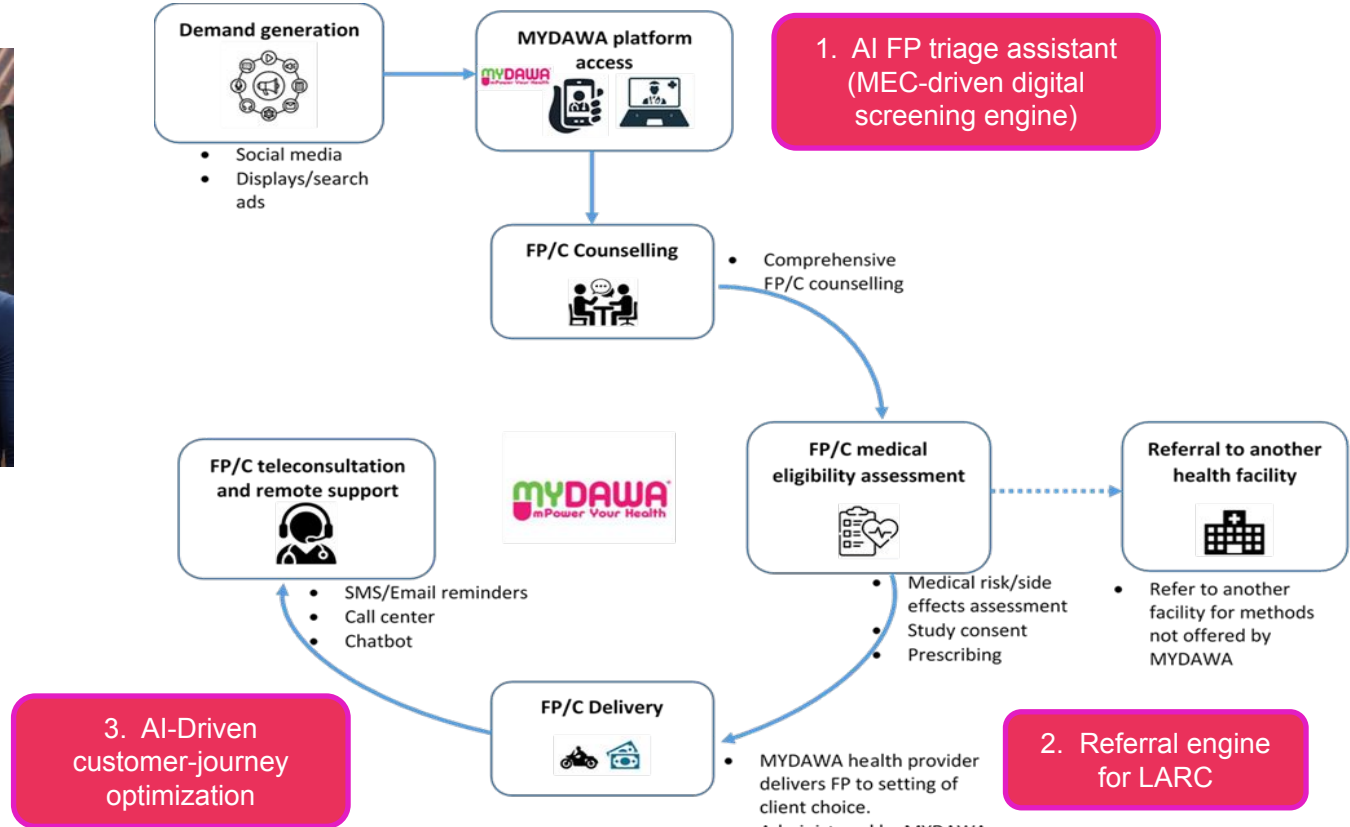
Demand generation

- Social media
- Displays/search ads

MYDAWA platform access

MYDAWA mPower Your Health

1. AI FP triage assistant (MEC-driven digital screening engine)

FP/C Counselling

- Comprehensive FP/C counselling

FP/C medical eligibility assessment

- Medical risk/side effects assessment
- Study consent
- Prescribing

Referral to another health facility

- Refer to another facility for methods not offered by MYDAWA

FP/C teleconsultation and remote support

- SMS/Email reminders
- Call center
- Chatbot

MYDAWA mPower Your Health

FP/C Delivery

- MYDAWA health provider delivers FP to setting of client choice.

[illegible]

3. AI-Driven customer-journey optimization

2. Referral engine for LARC